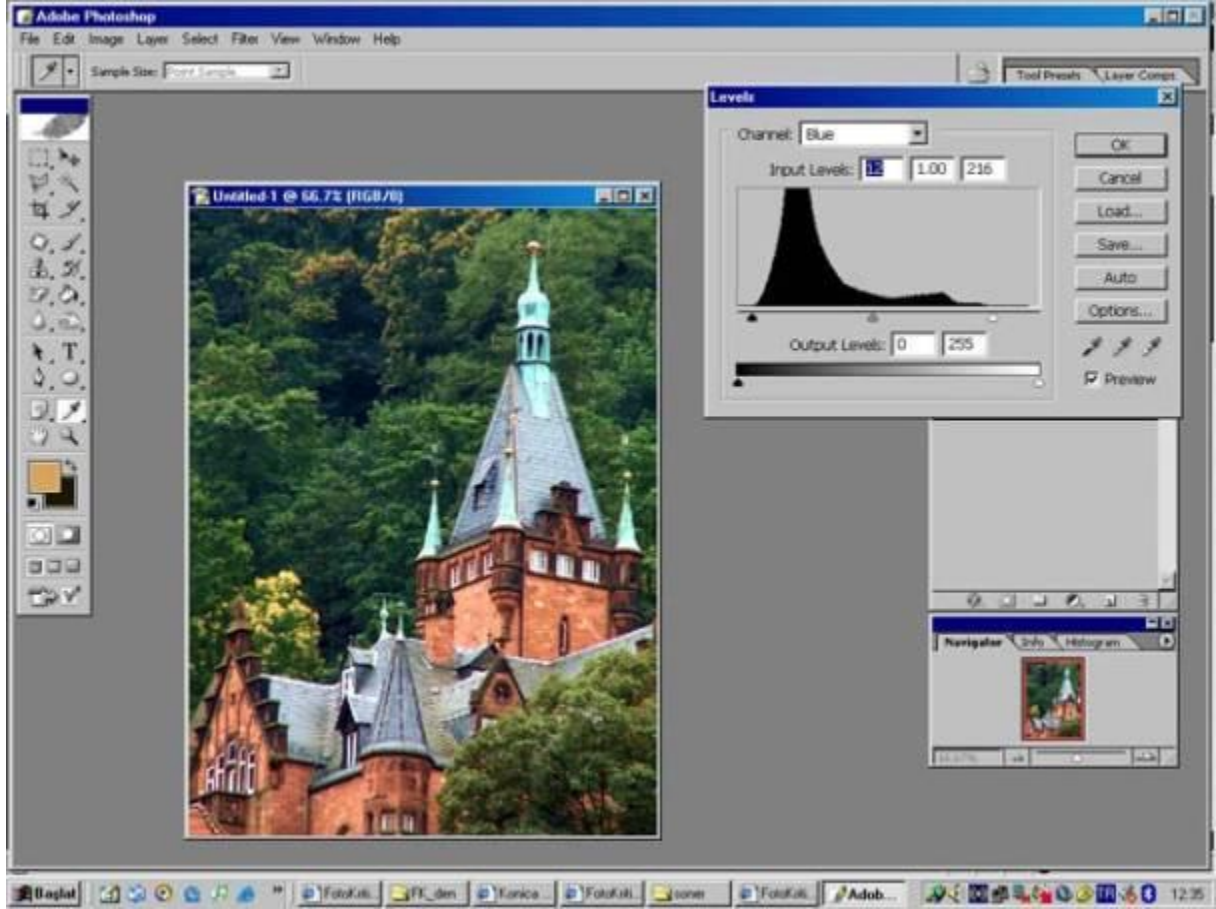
Adobe Photoshop
File Edit Image Layer Select Filter View Window Help
Sample Size: Point Sample
Tool Presets Layer Comps
Levels
Channel: Blue
Input Levels: 12 1.00 216
Output Levels: 0 255
OK
Cancel
Load...
Save...
Auto
Options...
Preview
Untitled-1 @ 66.7% (RGB/8)
Navigator Info Histogram
Başlat
FotoKriti
FK_den
Konica
FotoKriti
soner
FotoKriti
Adob...
12:35